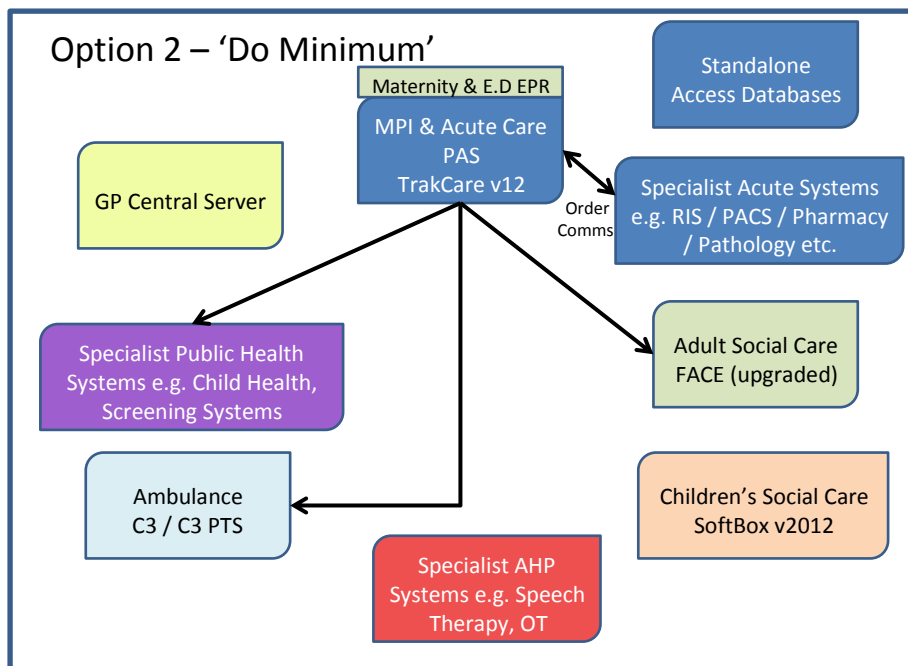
Option 2 – 'Do Minimum'

Maternity & E.D EPR

MPI & Acute Care PAS TrakCare v12

Standalone Access Databases

GP Central Server

Specialist Acute Systems e.g. RIS / PACS / Pharmacy / Pathology etc.

Order Comms

Specialist Public Health Systems e.g. Child Health, Screening Systems

Adult Social Care FACE (upgraded)

Ambulance C3 / C3 PTS

Children's Social Care SoftBox v2012

Specialist AHP Systems e.g. Speech Therapy, OT